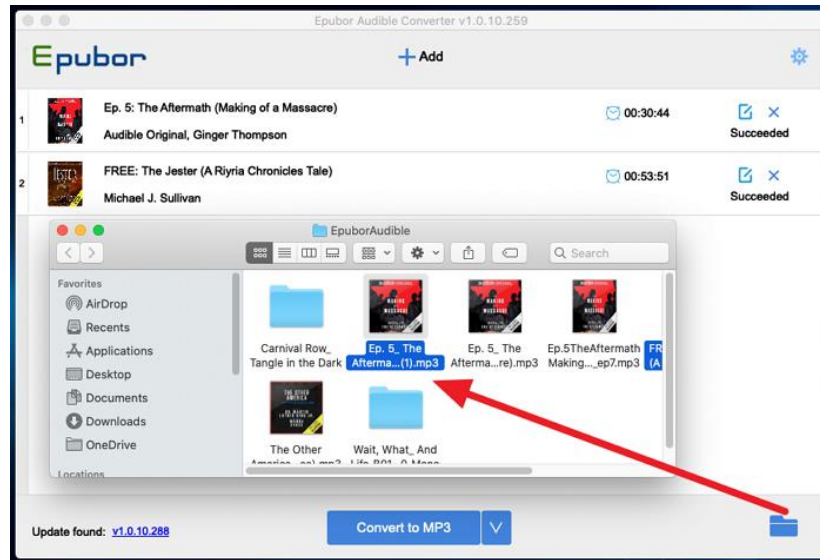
Epubor Audible Converter v1.0.10.259

Epubor

+ Add

1 Ep. 5: The Aftermath (Making of a Massacre)
Audible Original, Ginger Thompson
00:30:44
Succeeded

2 FREE: The Jester (A Riyria Chronicles Tale)
Michael J. Sullivan
00:53:51
Succeeded

EpuborAudible

Search

Favorites
AirDrop
Recents
Applications
Desktop
Documents
Downloads
OneDrive
Locations

Carnival Row_ Tangle in the Dark
Ep. 5_ The Afterma...(1).mp3
Ep. 5_ The Afterma...re).mp3
Ep.5TheAftermath Making..._ep7.mp3
FR (A
The Other America...es).mp3
Wait, What_ And Life R01...0 More

Update found: v1.0.10.288

Convert to MP3